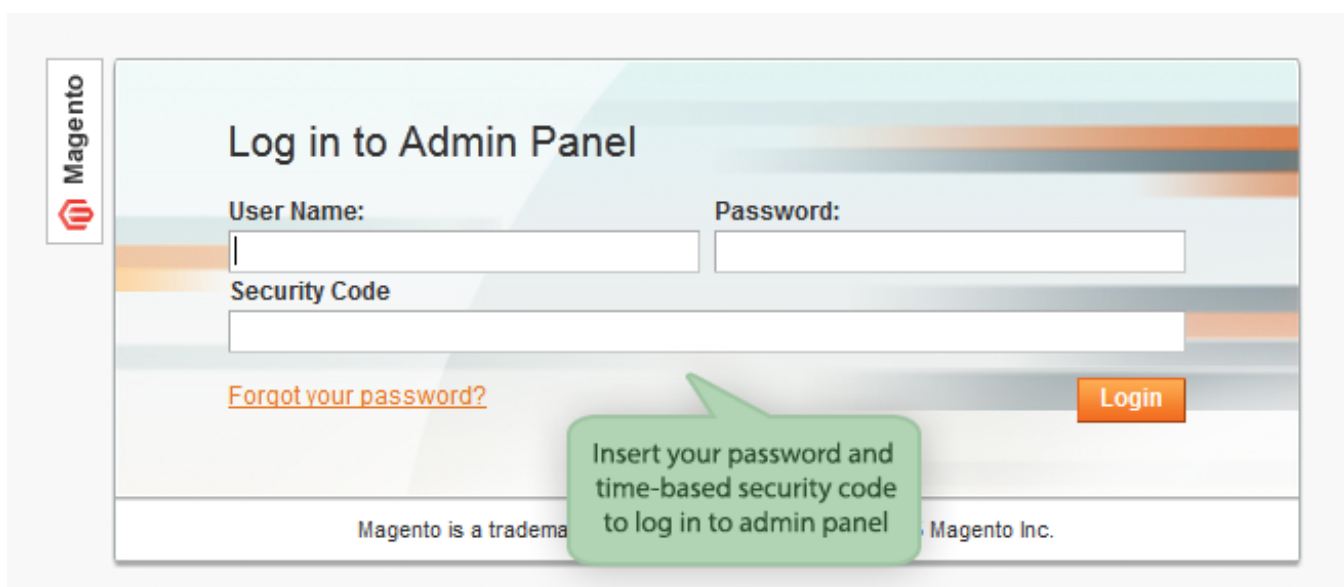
Magento

Log in to Admin Panel

User Name:

Password:

Security Code

Forgot your password?

Login

Insert your password and time-based security code to log in to admin panel

Magento is a tradema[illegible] Magento Inc.